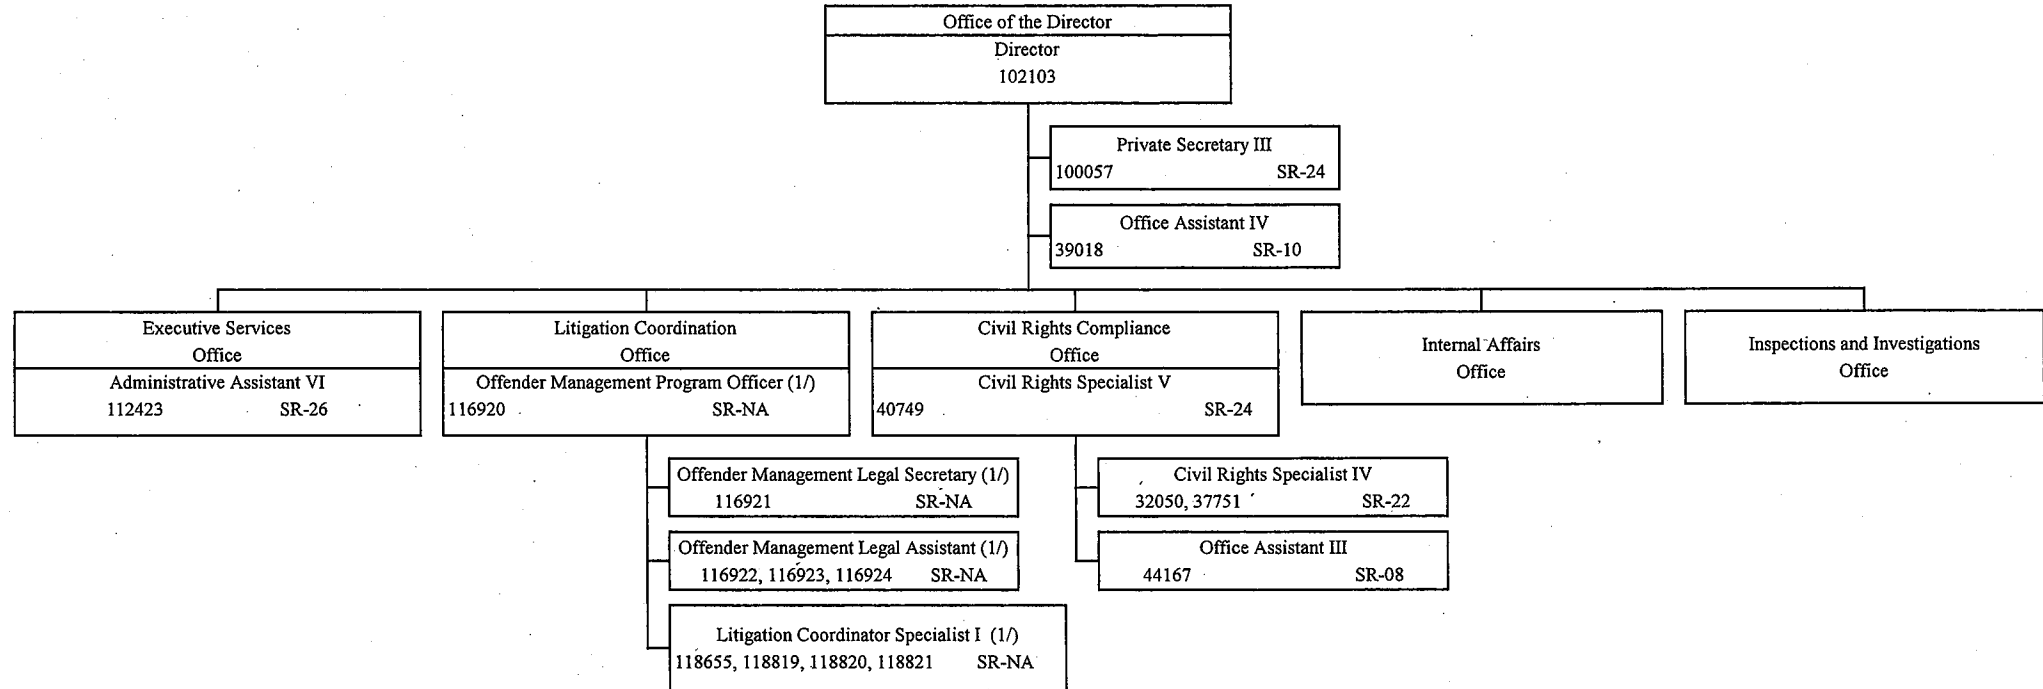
Office of the Director
Director
102103

Private Secretary III
100057 SR-24

Office Assistant IV
39018 SR-10

Executive Services Office
Administrative Assistant VI
112423 SR-26

Litigation Coordination Office
Offender Management Program Officer (1/)
116920 SR-NA

Civil Rights Compliance Office
Civil Rights Specialist V
40749 SR-24

Internal Affairs Office

Inspections and Investigations Office

Offender Management Legal Secretary (1/)
116921 SR-NA

Offender Management Legal Assistant (1/)
116922, 116923, 116924 SR-NA

Litigation Coordinator Specialist I (1/)
118655, 118819, 118820, 118821 SR-NA

Civil Rights Specialist IV
32050, 37751 SR-22

Office Assistant III
44167 SR-08